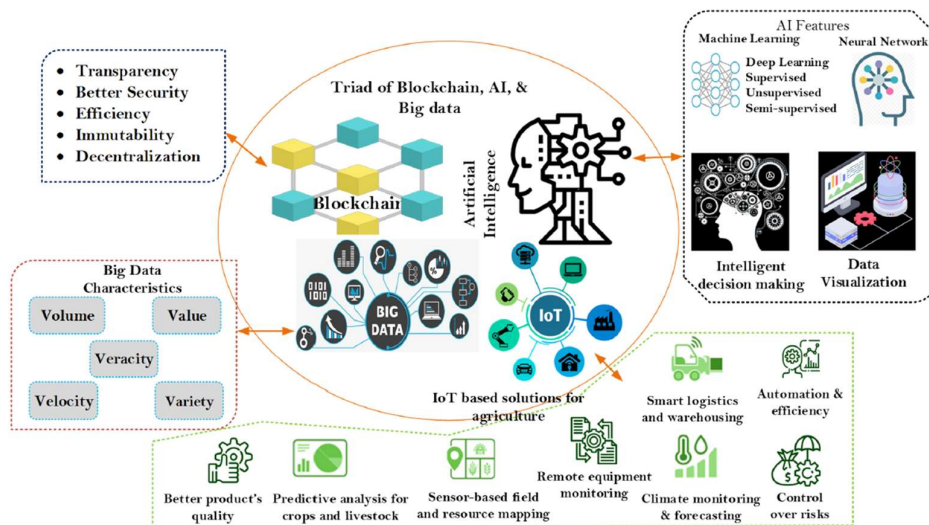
Transparency
Better Security
Efficiency
Immutability
Decentralization

Triad of Blockchain, AI, & Big data

Blockchain

Artificial Intelligence

AI Features
Machine Learning
Neural Network
Deep Learning
Supervised
Unsupervised
Semi-supervised

Intelligent decision making
Data Visualization

Big Data Characteristics
Volume
Value
Veracity
Velocity
Variety

BIG DATA
0101
1010

IoT

IoT based solutions for agriculture

Smart logistics and warehousing
Automation & efficiency

Better product's quality
Predictive analysis for crops and livestock
Sensor-based field and resource mapping
Remote equipment monitoring
Climate monitoring & forecasting
Control over risks